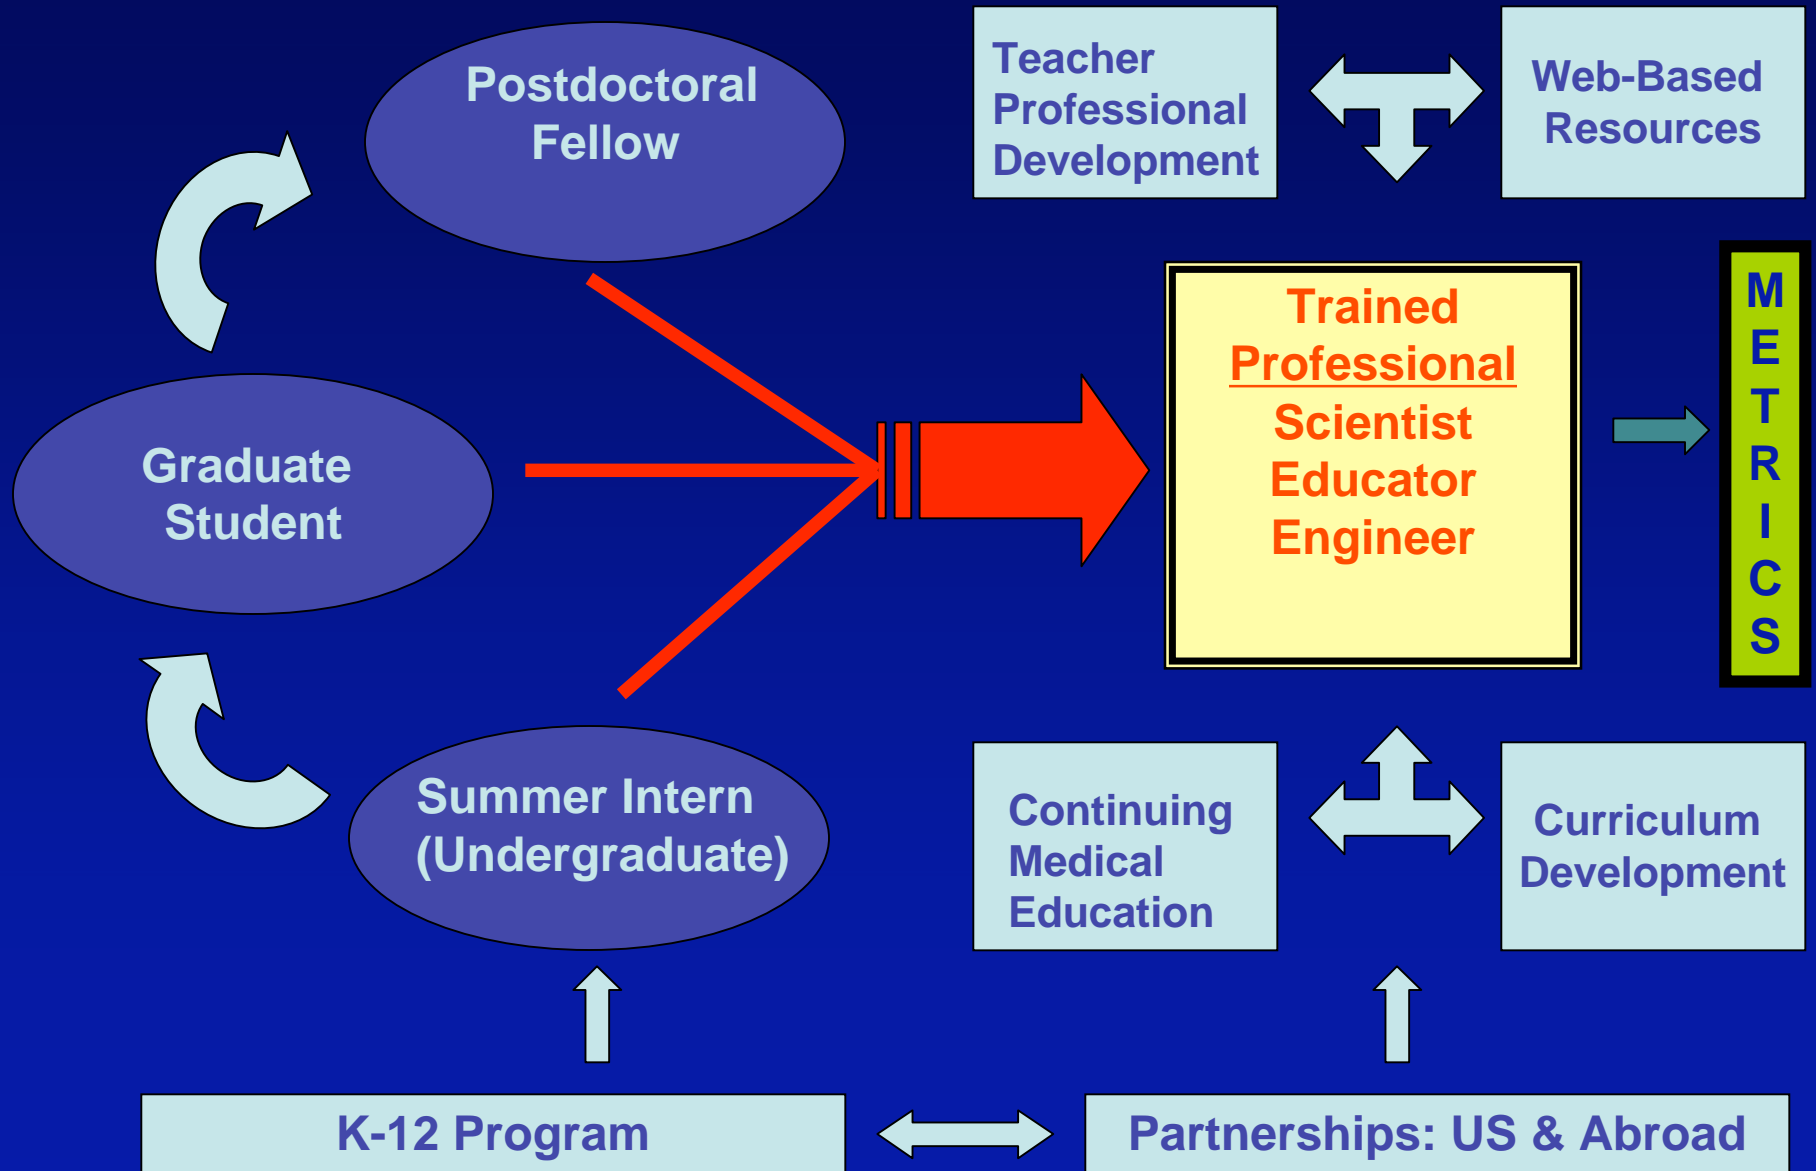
Postdoctoral Fellow

Teacher Professional Development

Web-Based Resources

Graduate Student

Trained Professional Scientist Educator Engineer

METRICS

Summer Intern (Undergraduate)

Continuing Medical Education

Curriculum Development

K-12 Program

Partnerships: US & Abroad